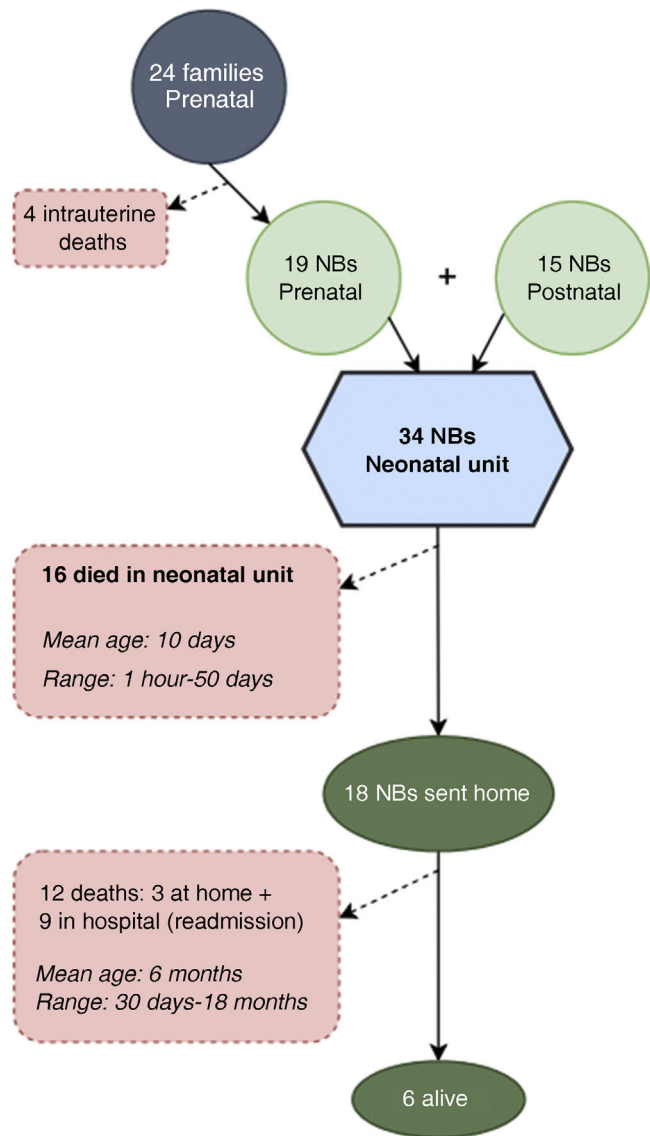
24 families
Prenatal

4 intrauterine deaths

19 NBs
Prenatal

+

15 NBs
Postnatal

34 NBs
Neonatal unit

16 died in neonatal unit

Mean age: 10 days

Range: 1 hour-50 days

18 NBs sent home

12 deaths: 3 at home + 9 in hospital (readmission)

Mean age: 6 months
Range: 30 days-18 months

6 alive